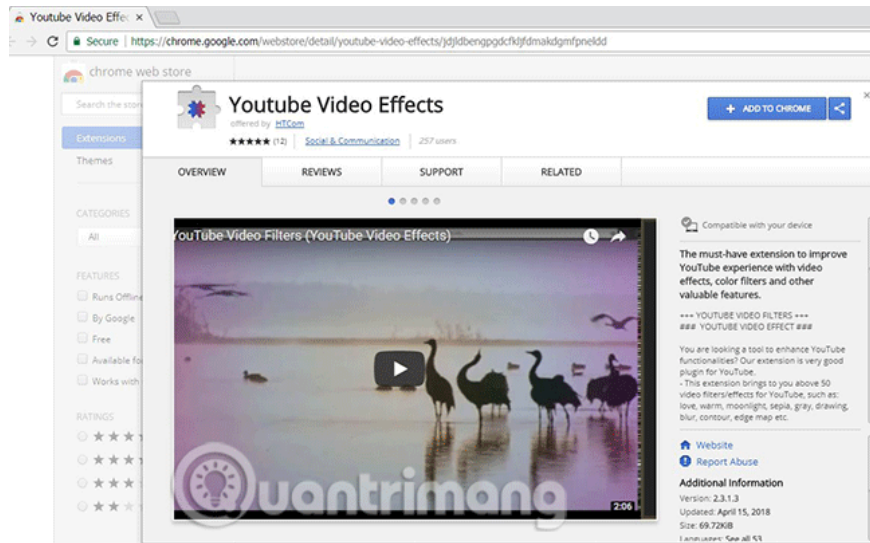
Youtube Video Effec ×

Secure | https://chrome.google.com/webstore/detail/youtube-video-effects/jdjldbengpgdcfkljfdmakdgmfpneldd

chrome web store

Search the store

Extensions

Themes

CATEGORIES

All

FEATURES

Runs Offline

By Google

Free

Available fo

Works with

RATINGS

Youtube Video Effects

offered by HTCom

★★★★★ (12) | Social & Communication | 257 users

+ ADD TO CHROME

OVERVIEW | REVIEWS | SUPPORT | RELATED

YouTube Video Filters (YouTube Video Effects)

2:06

Compatible with your device

The must-have extension to improve YouTube experience with video effects, color filters and other valuable features.

=== YOUTUBE VIDEO FILTERS ===
### YOUTUBE VIDEO EFFECT ###

You are looking a tool to enhance YouTube functionalities? Our extension is very good plugin for YouTube.
- This extension brings to you above 50 video filters/effects for YouTube, such as: love, warm, moonlight, sepia, gray, drawing, blur, contour, edge map etc.

Website

Report Abuse

Additional Information

Version: 2.3.1.3

Updated: April 15, 2018

Size: 69.72KiB

Languages: See all 53

Quantrimang